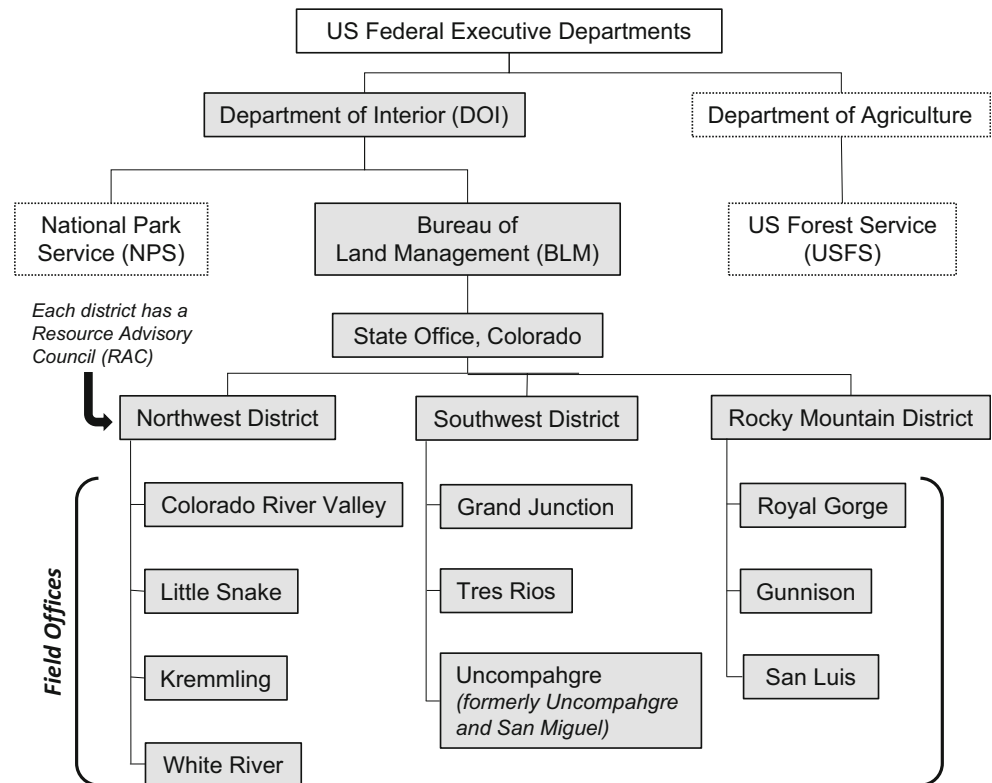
US Federal Executive Departments

Department of Interior (DOI)

Department of Agriculture

National Park Service (NPS)

Bureau of Land Management (BLM)

US Forest Service (USFS)

Each district has a Resource Advisory Council (RAC)

State Office, Colorado

Northwest District

Southwest District

Rocky Mountain District

Field Offices

Colorado River Valley

Little Snake

Kremmling

White River

Grand Junction

Tres Rios

Uncompahgre (formerly Uncompahgre and San Miguel)

Royal Gorge

Gunnison

San Luis